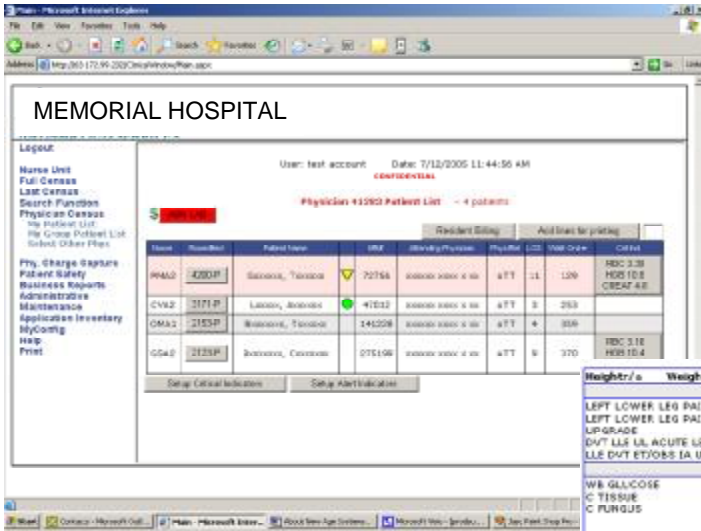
Main - Microsoft Internet Explorer

File Edit View Favorites Tools Help

Back Search Favorites

Address http://10.172.99.202/ClinicalWindow/Main.aspx

Go Links

MEMORIAL HOSPITAL

Logout

Nurse Unit
Full Census
Last Census
Search Function
Physician Census
My Patient List
My Group Patient List
Select Other Phys

Phy. Charge Capture
Patient Safety
Business Reports
Administrative
Maintenance
Application Inventory
MyConfig
Help
Print

User: test account Date: 7/12/2005 11:44:56 AM
CONFIDENTIAL

Physician 41052 Patient List - 4 patients

Resident Sitting

Add lines for printing

| Room | Room/Bed | Patient Name | | MR# | Attending Physician | Phys/Role | LOS | Visit Order | Critical |
|---|---|---|---|---|---|---|---|---|---|
| MMA2 | 4200P | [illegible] | | 72756 | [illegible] | ATT | 11 | 129 | RBC 3.39 HGB 10.8 CREAT 4.8 |
| CV42 | 3171P | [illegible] | | 47032 | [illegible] | ATT | 5 | 253 | |
| OMA1 | 2153P | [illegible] | | 141208 | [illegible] | ATT | 4 | 309 | |
| GSA0 | 2123P | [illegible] | | 275198 | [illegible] | ATT | 9 | 370 | RBC 3.18 HGB 10.4 |

Setup Critical Indicators

Setup Alert Indicators

Height/a Weigh

LEFT LOWER LEG PA
LEFT LOWER LEG PA
UPGRADE
DVT LLE UL ACUTE L
LLE DVT ET/OBS IA U

WB GLUCOSE
C TISSUE
C FUNGUS

Start Contacts - Microsoft Outl... Main - Microsoft Inter... About New Age Systems... Microsoft Visio - [produ... Jasc Paint Shop Pro